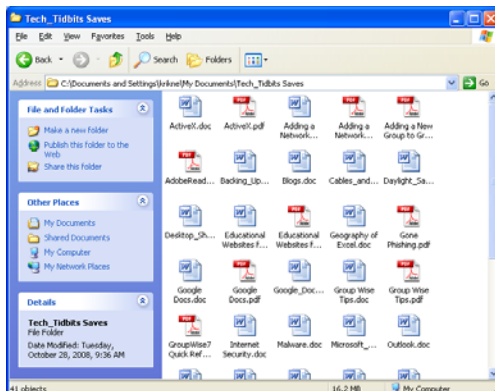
Tech_Tidbits Saves

File Edit View Favorites Tools Help

Back Search Folders

Address C:\Documents and Settings\krkne\My Documents\Tech_Tidbits Saves Go

File and Folder Tasks

Make a new folder
Publish this folder to the Web
Share this folder

Other Places

My Documents
Shared Documents
My Computer
My Network Places

Details

Tech_Tidbits Saves
File Folder
Date Modified: Tuesday, October 28, 2008, 9:36 AM

ActiveX.doc
ActiveX.pdf
Adding a Network...
Adding a Network...
Adding a New Group to Gr...
AdobeRead...
Backing_Up...
Blogs.doc
Cables_and...
Daylight_Sa...
Desktop_Sh...
Educational Websites f...
Educational Websites f...
Geography of Excel.doc
Gone Phishing.pdf
Google Docs.doc
Google Docs.pdf
Google_Doc...
Group Wise Tips.doc
Group Wise Tips.pdf
GroupWise7 Quick Ref...
Internet Security.doc
Malware.doc
Microsoft_...
Outlook.doc

41 objects
16.2 MB
My Computer